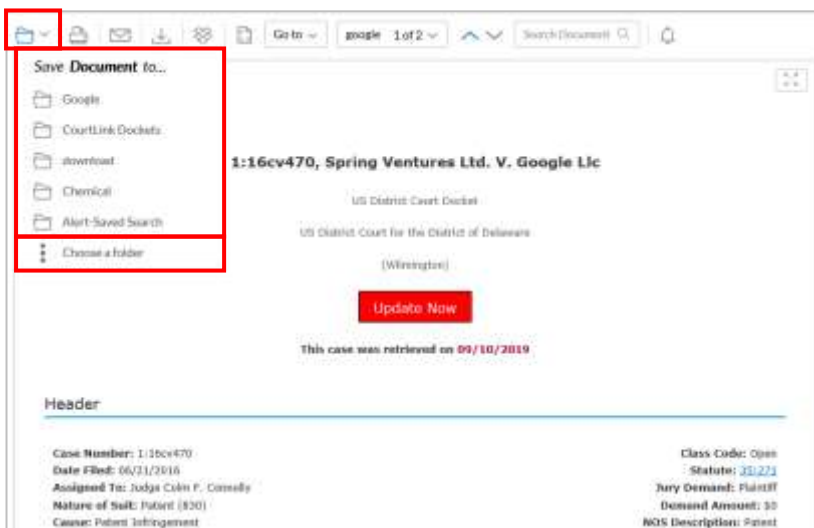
Go to
google 1 of 2
Search Document

Save Document to...
Google
CourtLink Dockets
download
Chemical
Alert-Saved Search
Choose a folder

1:16cv470, Spring Ventures Ltd. V. Google Llc

US District Court Docket

US District Court for the District of Delaware

(Wilmington)

Update Now

This case was retrieved on 09/10/2019

Header

Case Number: 1:16cv470
Date Filed: 06/21/2016
Assigned To: Judge Colm F. Connolly
Nature of Suit: Patent (830)
Cause: Patent Infringement

Class Code: Open
Statute: 35:271
Jury Demand: Plaintiff
Demand Amount: $0
NOS Description: Patent